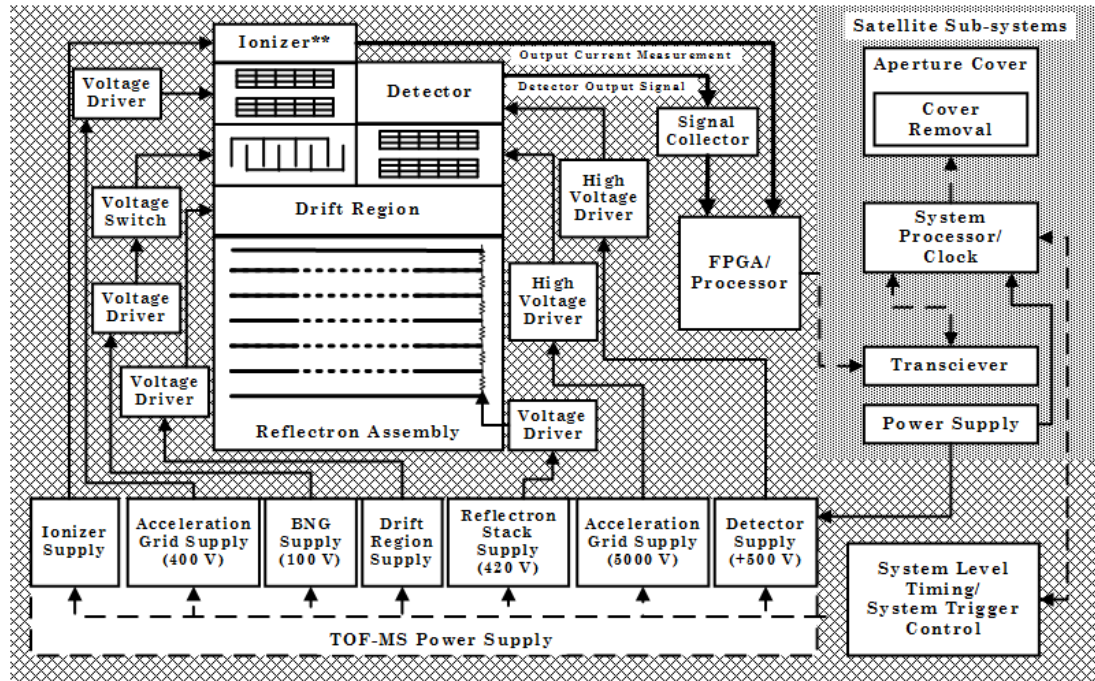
Satellite Sub-systems

Ionizer**

Output Current Measurement

Detector Output Signal

Voltage Driver

Detector

Aperture Cover

Cover Removal

Signal Collector

Voltage Switch

Drift Region

High Voltage Driver

System Processor/ Clock

FPGA/ Processor

High Voltage Driver

Voltage Driver

Transciever

Voltage Driver

Voltage Driver

Reflectron Assembly

Power Supply

Ionizer Supply

Acceleration Grid Supply (400 V)

BNG Supply (100 V)

Drift Region Supply

Reflectron Stack Supply (420 V)

Acceleration Grid Supply (5000 V)

Detector Supply (+500 V)

System Level Timing/ System Trigger Control

TOF-MS Power Supply